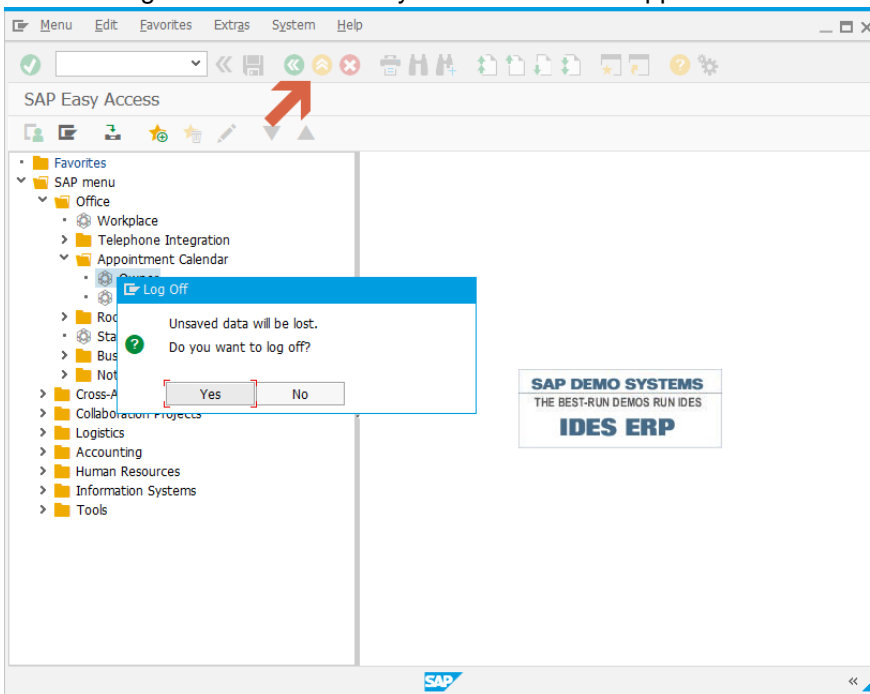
Menu Edit Favorites Extras System Help

SAP Easy Access

Favorites
SAP menu
Office
Workplace
Telephone Integration
Appointment Calendar
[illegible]
Roo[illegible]
Sta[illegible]
Bus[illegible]
Not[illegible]
Cross-A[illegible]
Collaboration Projects
Logistics
Accounting
Human Resources
Information Systems
Tools

Log Off
Unsaved data will be lost.
Do you want to log off?
Yes
No

SAP DEMO SYSTEMS
THE BEST-RUN DEMOS RUN IDES
IDES ERP

SAP